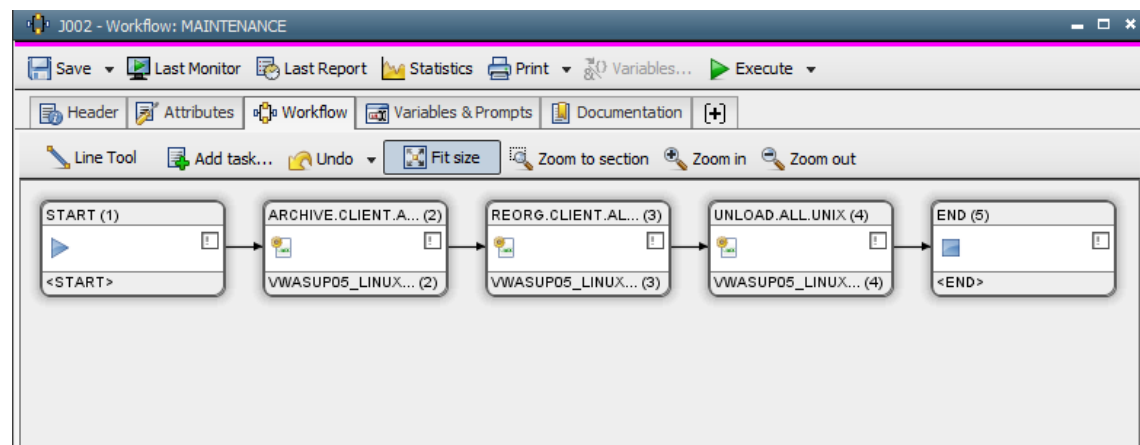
J002 - Workflow: MAINTENANCE

Save Last Monitor Last Report Statistics Print Variables... Execute

Header Attributes Workflow Variables & Prompts Documentation [+]

Line Tool Add task... Undo Fit size Zoom to section Zoom in Zoom out

START (1)
<START>

ARCHIVE.CLIENT.A... (2)
VWASUP05_LINUX... (2)

REORG.CLIENT.AL... (3)
VWASUP05_LINUX... (3)

UNLOAD.ALL.UNIX (4)
VWASUP05_LINUX... (4)

END (5)
<END>